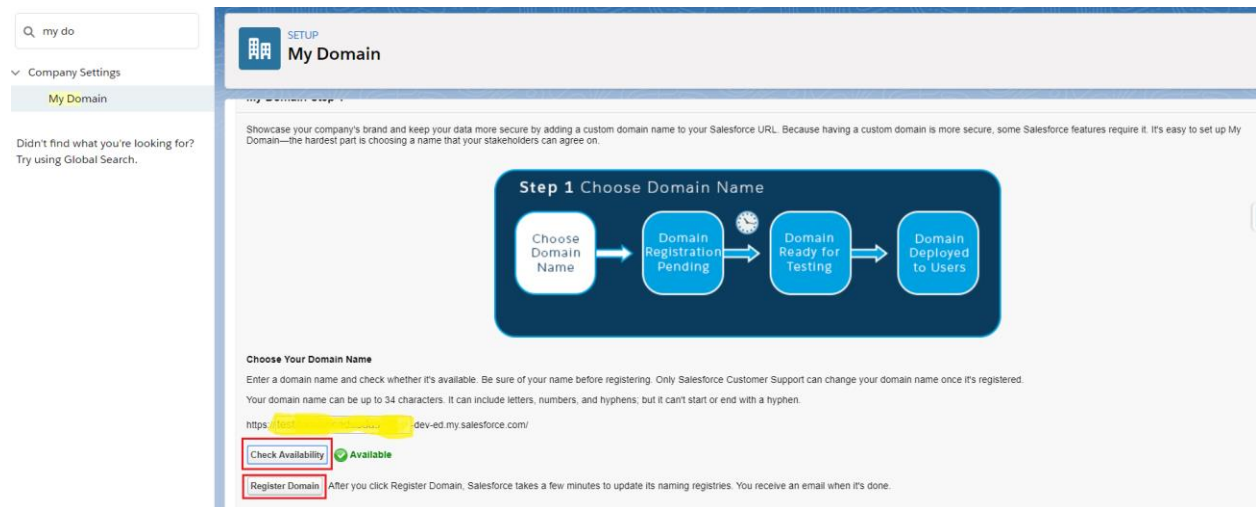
my do

Company Settings

My Domain

Didn't find what you're looking for? Try using Global Search.

SETUP
My Domain

My Domain Step 1

Showcase your company's brand and keep your data more secure by adding a custom domain name to your Salesforce URL. Because having a custom domain is more secure, some Salesforce features require it. It's easy to set up My Domain—the hardest part is choosing a name that your stakeholders can agree on.

Step 1 Choose Domain Name

Choose Domain Name

Domain Registration Pending

Domain Ready for Testing

Domain Deployed to Users

Choose Your Domain Name

Enter a domain name and check whether it's available. Be sure of your name before registering. Only Salesforce Customer Support can change your domain name once it's registered.

Your domain name can be up to 34 characters. It can include letters, numbers, and hyphens; but it can't start or end with a hyphen.

https:// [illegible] -dev-ed.my.salesforce.com/

Check Availability Available

Register Domain After you click Register Domain, Salesforce takes a few minutes to update its naming registries. You receive an email when it's done.